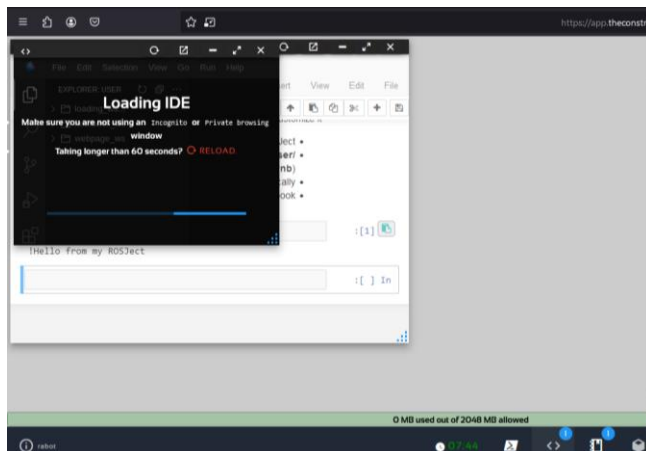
https://app.theconstr

File Edit Selection View Go Run Help

EXPLORER: USER

loadin

webpage_as

Loading IDE

Make sure you are not using an Incognito or Private browsing window

Taking longer than 60 seconds? RELOAD

ert View Edit File

ject •
ser/ •
nb)
ally •
ook •

:[1]

!Hello from my ROSJect

:[ ] In

0 MB used out of 2048 MB allowed

robot

07:44